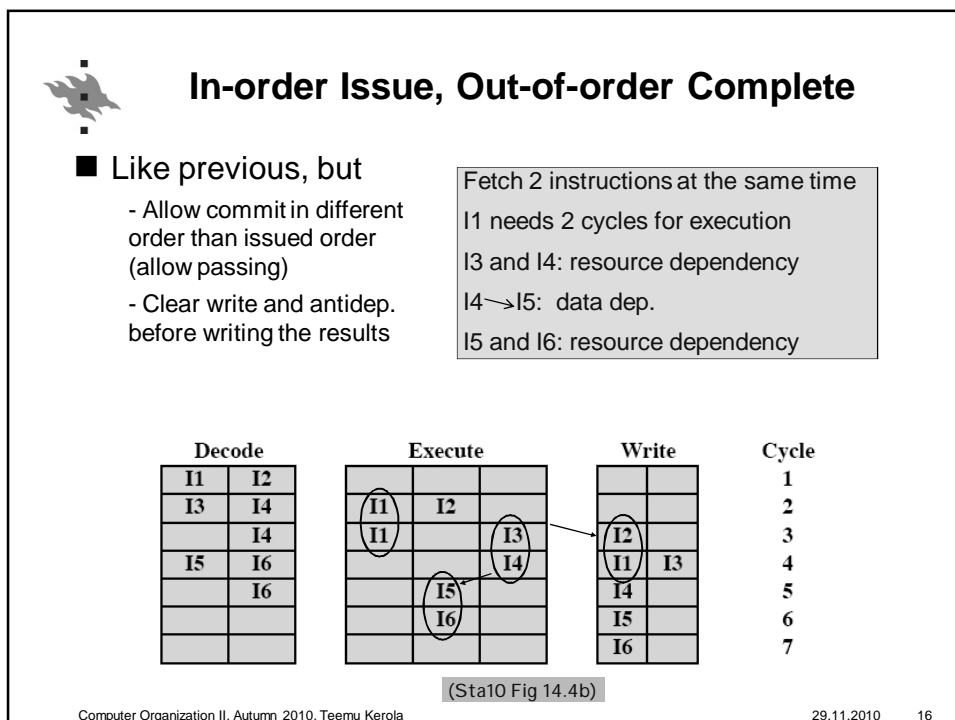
In-order Issue, Out-of-order Complete

■ Like previous, but

- Allow commit in different order than issued order (allow passing)

- Clear write and antidep. before writing the results

Fetch 2 instructions at the same time

I1 needs 2 cycles for execution

I3 and I4: resource dependency

I4→I5: data dep.

I5 and I6: resource dependency

| Decode | | Execute | | | Write | | Cycle |
|---|---|---|---|---|---|---|---|
| I1 | I2 | | | | | | 1 |
| I3 | I4 | I1 | I2 | | | | 2 |
| | I4 | I1 | | I3 | I2 | | 3 |
| I5 | I6 | | | I4 | I1 | I3 | 4 |
| | I6 | | I5 | | I4 | | 5 |
| | | | I6 | | I5 | | 6 |
| | | | | | I6 | | 7 |

(Sta10 Fig 14.4b)

Computer Organization II, Autumn 2010, Teemu Kerola 29.11.2010 16